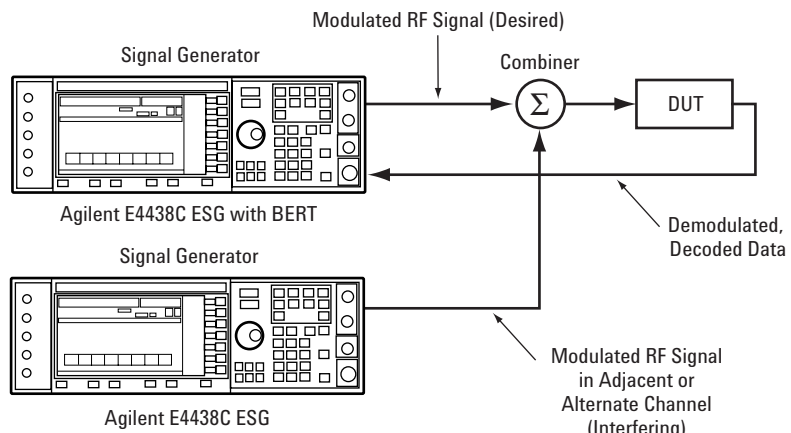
Modulated RF Signal (Desired)

Signal Generator

Combiner

$\Sigma$

DUT

Agilent E4438C ESG with BERT

Demodulated, Decoded Data

Signal Generator

Modulated RF Signal in Adjacent or Alternate Channel (Interfering)

Agilent E4438C ESG